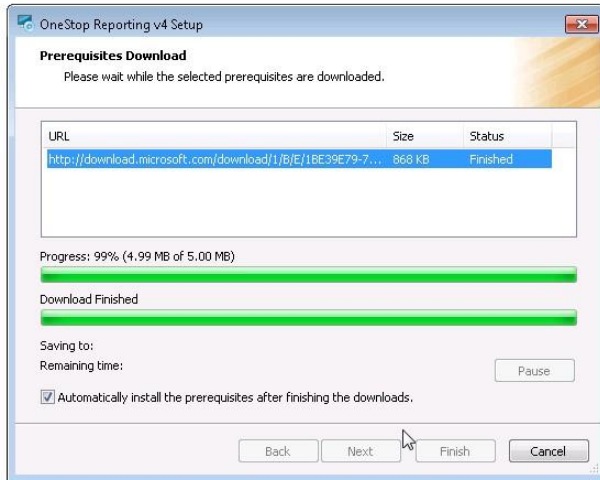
OneStop Reporting v4 Setup

Prerequisites Download

Please wait while the selected prerequisites are downloaded.

| URL | Size | Status |
|---|---|---|
| http://download.microsoft.com/download/1/B/E/1BE39E79-7... | 868 KB | Finished |

Progress: 99% (4.99 MB of 5.00 MB)

Download Finished

Saving to:

Remaining time:

Pause

Automatically install the prerequisites after finishing the downloads.

Back Next Finish Cancel